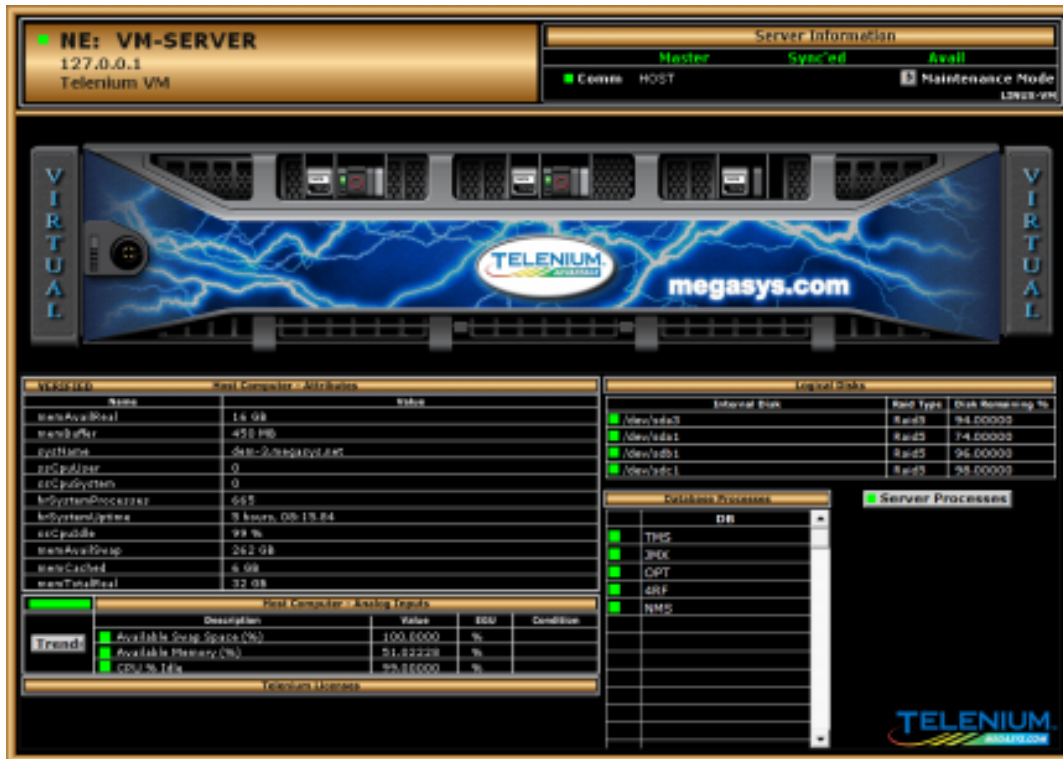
NE: VM-SERVER
127.0.0.1
Telenium VM

Server Information
Master Sync'ed Avail
Comm HOST
Maintenance Mode
LINUX-VM

VIRTUAL

TELENIUM

megasys.com

VIRTUAL

VERIFIED Host Computer - Attributes

| Name | Value |
|---|---|
| memAvailReal | 16 GB |
| memBuffer | 450 MB |
| sysName | dem-2.megasys.net |
| ssCpuUser | 0 |
| ssCpuSystem | 0 |
| hrSystemProcesses | 665 |
| hrSystemUptime | 5 hours, 08:15.84 |
| ssCpuIdle | 99 % |
| memAvailSwap | 262 GB |
| memCached | 6 GB |
| memTotalReal | 32 GB |

Host Computer - Analog Inputs

Trend

| Description | Value | EGU | Condition |
|---|---|---|---|
| Available Swap Space (%) | 100.0000 | % | |
| Available Memory (%) | 51.02228 | % | |
| CPU % Idle | 99.00000 | % | |

Telenium Licenses

Logical Disks

| Internal Disk | Raid Type | Disk Remaining % |
|---|---|---|
| /dev/sda3 | Raid5 | 94.00000 |
| /dev/sda1 | Raid5 | 74.00000 |
| /dev/sdb1 | Raid5 | 96.00000 |
| /dev/sdc1 | Raid5 | 98.00000 |

Database Processes

DB
TMS
JMX
OPT
4RF
NMS

Server Processes

TELENIUM
MEGASYS.COM